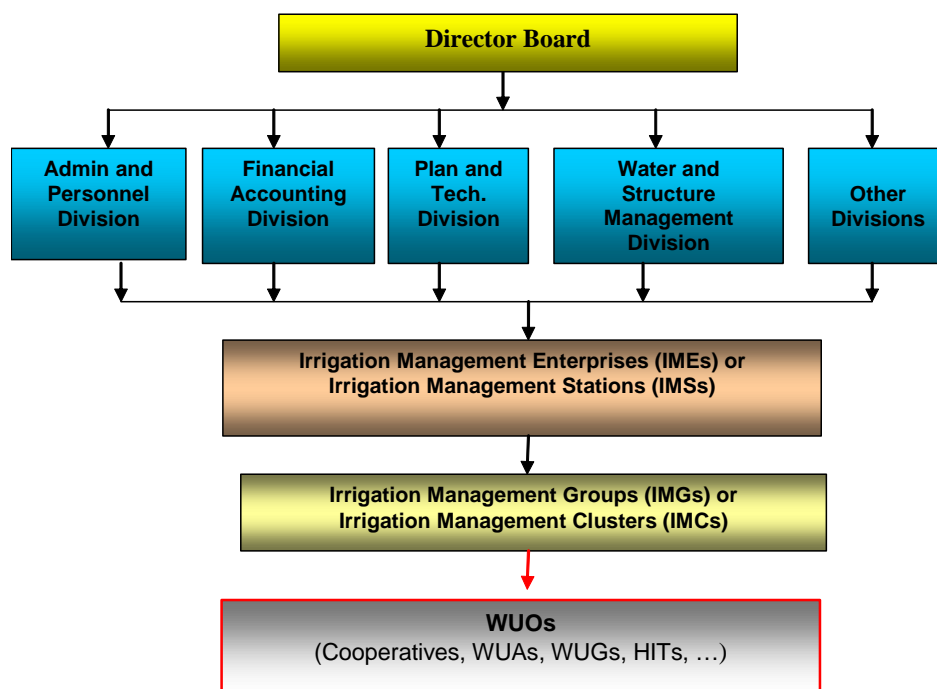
Director Board

Admin and Personnel Division

Financial Accounting Division

Plan and Tech. Division

Water and Structure Management Division

Other Divisions

Irrigation Management Enterprises (IMEs) or Irrigation Management Stations (IMSs)

Irrigation Management Groups (IMGs) or Irrigation Management Clusters (IMCs)

WUOs
(Cooperatives, WUAs, WUGs, HITs, …)